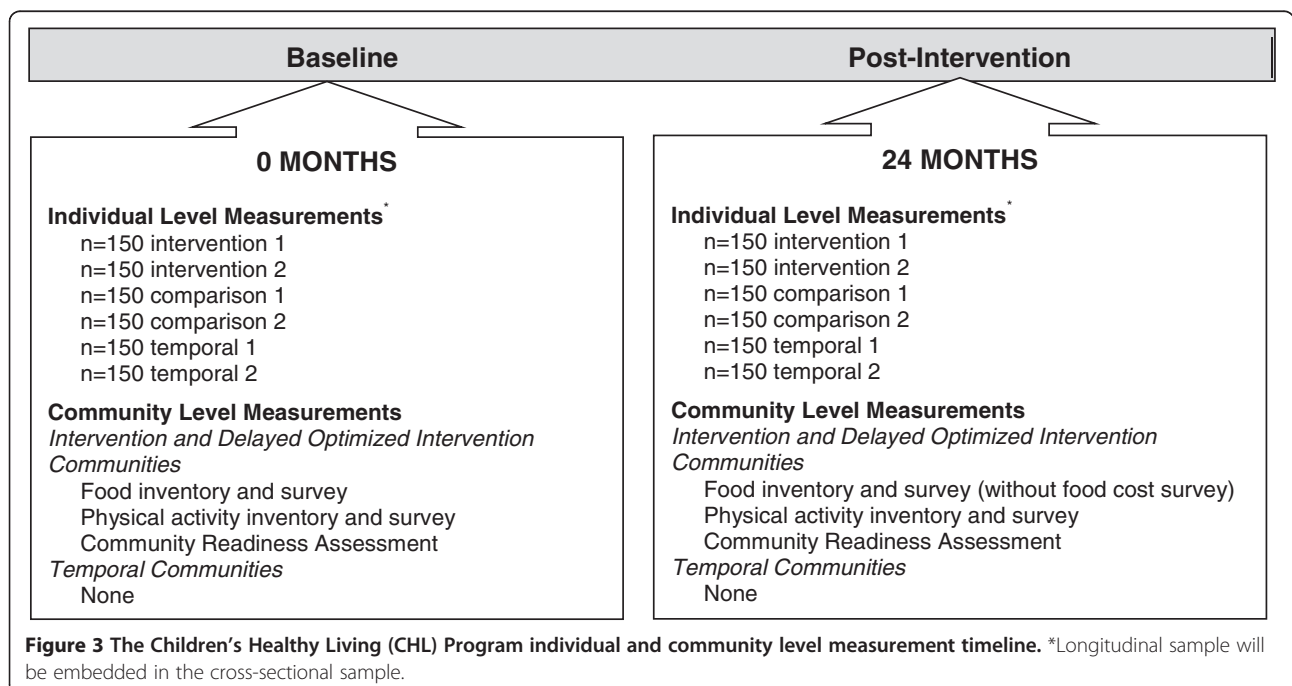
Baseline

Post-Intervention

0 MONTHS

Individual Level Measurements*
n=150 intervention 1
n=150 intervention 2
n=150 comparison 1
n=150 comparison 2
n=150 temporal 1
n=150 temporal 2

Community Level Measurements
*Intervention and Delayed Optimized Intervention Communities*
Food inventory and survey
Physical activity inventory and survey
Community Readiness Assessment
*Temporal Communities*
None

24 MONTHS

Individual Level Measurements*
n=150 intervention 1
n=150 intervention 2
n=150 comparison 1
n=150 comparison 2
n=150 temporal 1
n=150 temporal 2

Community Level Measurements
*Intervention and Delayed Optimized Intervention Communities*
Food inventory and survey (without food cost survey)
Physical activity inventory and survey
Community Readiness Assessment
*Temporal Communities*
None

**Figure 3 The Children's Healthy Living (CHL) Program individual and community level measurement timeline.** *Longitudinal sample will be embedded in the cross-sectional sample.